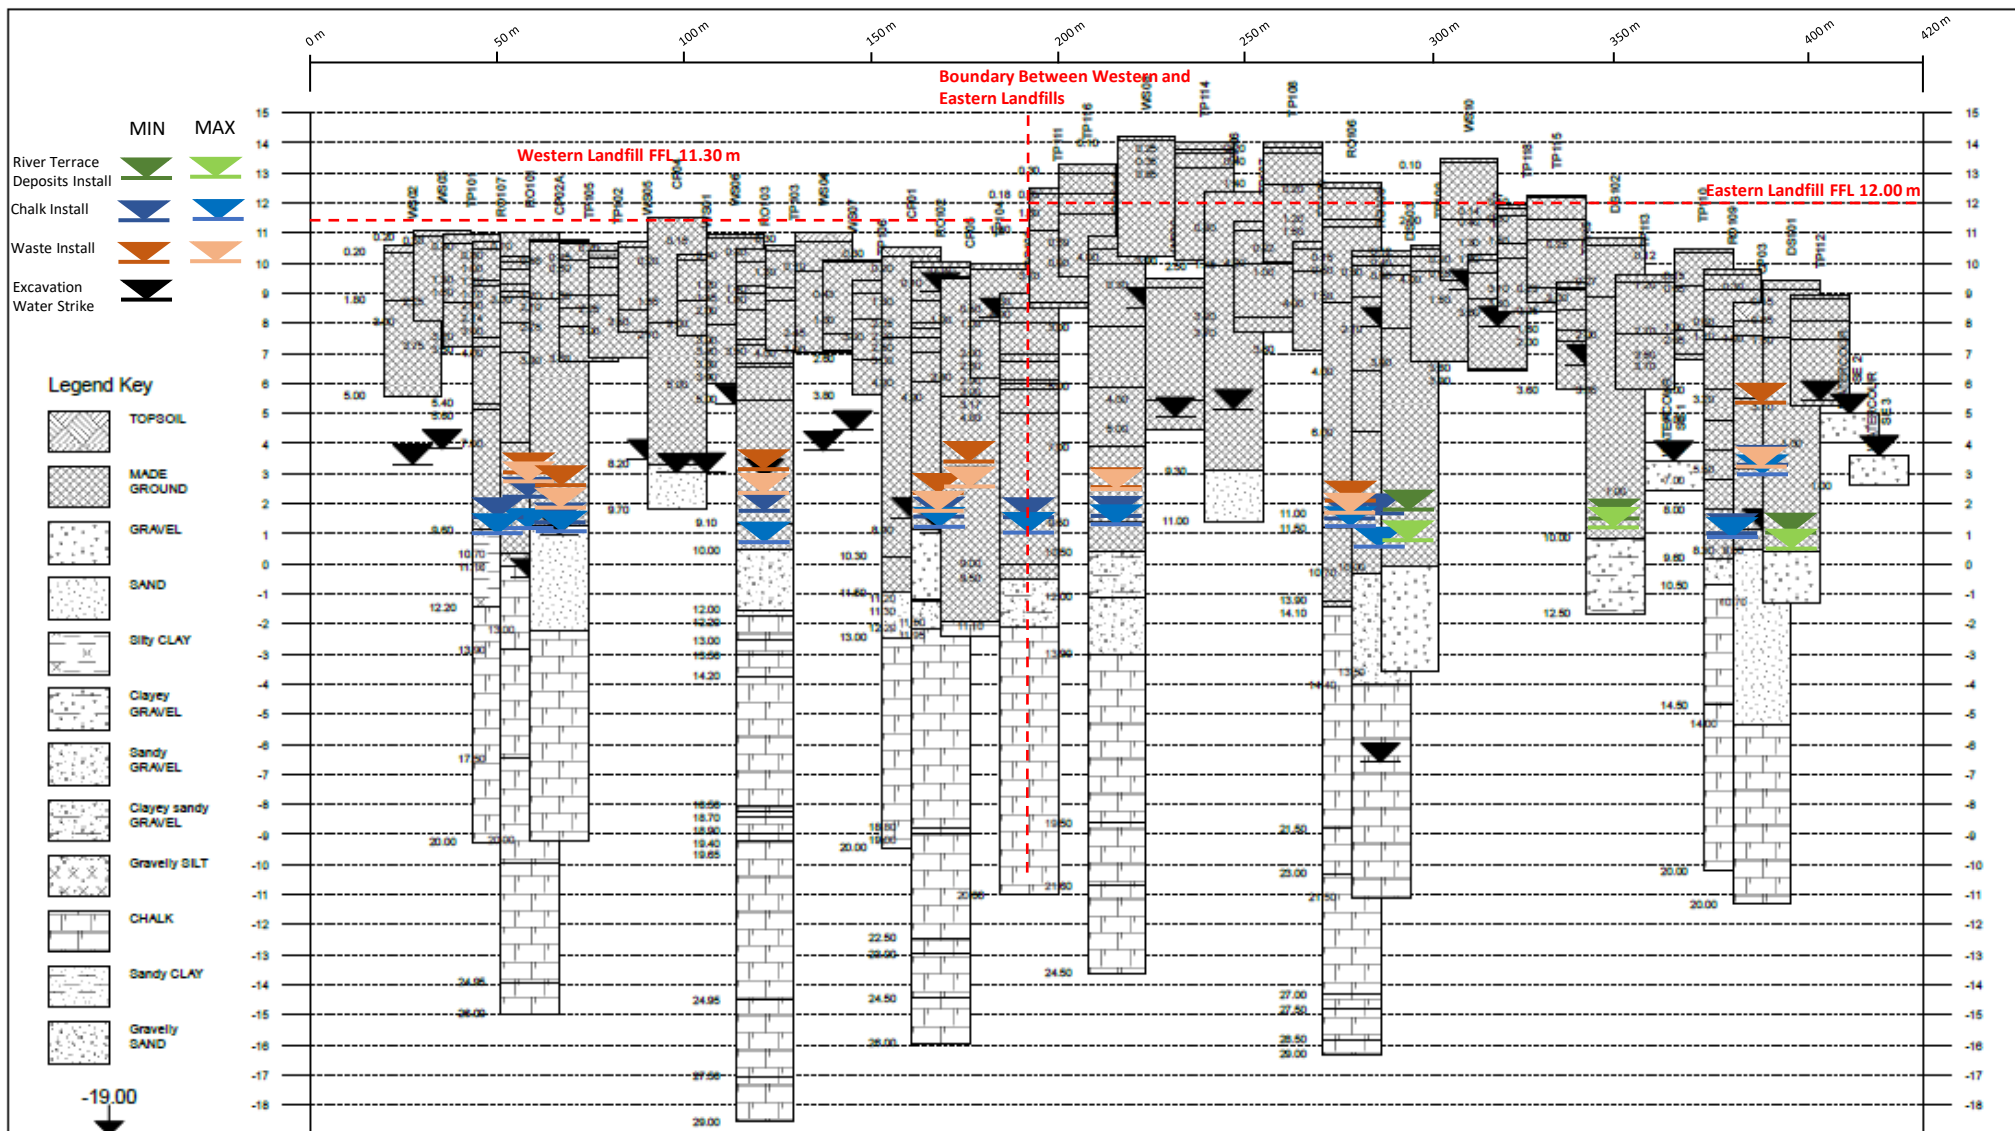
0 m   50 m   100 m   150 m   200 m   250 m   300 m   350 m   400 m   420 m

Boundary Between Western and Eastern Landfills

Western Landfill FFL 11.30 m

Eastern Landfill FFL 12.00 m

MIN   MAX

River Terrace Deposits Install

Chalk Install

Waste Install

Excavation Water Strike

Legend Key

TOPSOIL

MADE GROUND

GRAVEL

SAND

Silty CLAY

Clayey GRAVEL

Sandy GRAVEL

Clayey sandy GRAVEL

Gravelly SILT

CHALK

Sandy CLAY

Gravelly SAND

-19.00

15, 14, 13, 12, 11, 10, 9, 8, 7, 6, 5, 4, 3, 2, 1, 0, -1, -2, -3, -4, -5, -6, -7, -8, -9, -10, -11, -12, -13, -14, -15, -16, -17, -18

WS02, WS03, TP101, RO107, RO105, CP02A, TP105, TP102, WS05, CP04, TP101, WS06, RO103, TP103, WS04, WS07, TP106, CP01, RO102, CP03, TP104, TP111, TP116, WS08, TP114, TP108, RO106, WS10, TP118, TP115, DS102, TP113, TP110, RO109, TP103, DS101, TP112

0.20, 1.80, 3.40, 5.00, 5.40, 5.60, 7.60, 9.60, 10.70, 11.10, 12.20, 13.00, 17.50, 20.00, 24.95, 26.00, 8.20, 9.70, 9.10, 10.00, 12.00, 13.00, 14.20, 18.70, 19.40, 19.65, 24.95, 27.50, 29.00, 3.80, 10.30, 11.30, 13.00, 20.00, 22.50, 24.50, 26.00, 9.00, 9.50, 11.00, 21.60, 24.50, 9.30, 11.00, 11.50, 13.90, 14.10, 14.40, 21.50, 23.00, 27.50, 27.00, 28.50, 29.00, 3.60, 12.50, 10.00, 9.80, 10.50, 14.50, 14.00, 20.00